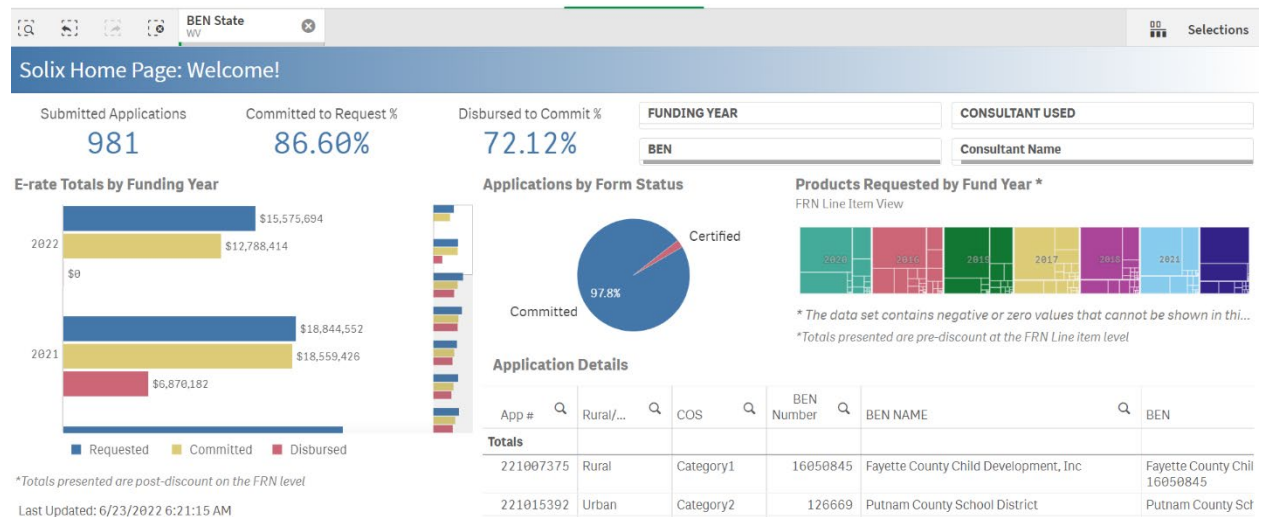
BEN State
WV

Selections

Solix Home Page: Welcome!

Submitted Applications
981

Committed to Request %
86.60%

Disbursed to Commit %
72.12%

FUNDING YEAR

CONSULTANT USED

BEN

Consultant Name

E-rate Totals by Funding Year

2022
$15,575,694
$12,788,414
$0

2021
$18,844,552
$18,559,426
$6,870,182

Requested Committed Disbursed

*Totals presented are post-discount on the FRN level

Last Updated: 6/23/2022 6:21:15 AM

Applications by Form Status

Certified
97.8%
Committed

Products Requested by Fund Year *
FRN Line Item View

2020 2016 2019 2017 2018 2021

* The data set contains negative or zero values that cannot be shown in thi...
*Totals presented are pre-discount at the FRN Line item level

Application Details

| App # | Rural/... | COS | BEN Number | BEN NAME | BEN |
|---|---|---|---|---|---|
| Totals | | | | | |
| 221007375 | Rural | Category1 | 16050845 | Fayette County Child Development, Inc | Fayette County Chil 16050845 |
| 221015392 | Urban | Category2 | 126669 | Putnam County School District | Putnam County Sch |